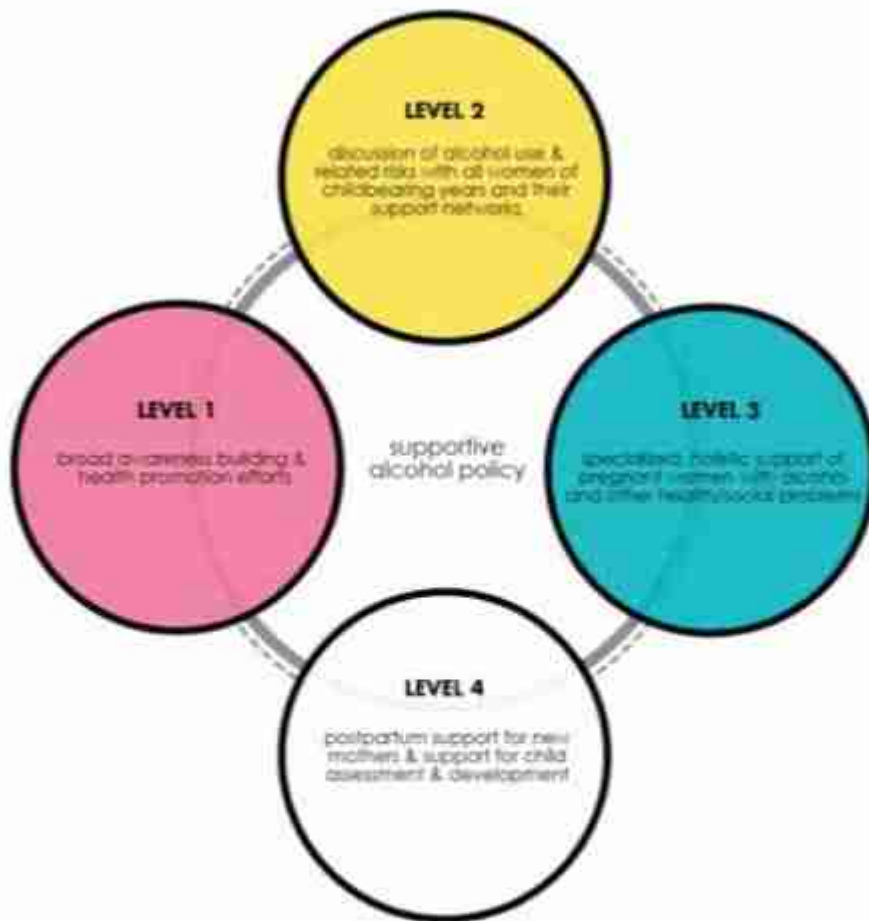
LEVEL 2

discussion of alcohol use & related risks with all women of childbearing years and their support networks

LEVEL 1

broad awareness building & health promotion efforts

supportive alcohol policy

LEVEL 3

specialized, holistic support of pregnant women with alcohol and other health/social problems

LEVEL 4

postpartum support for new mothers & support for child assessment & development